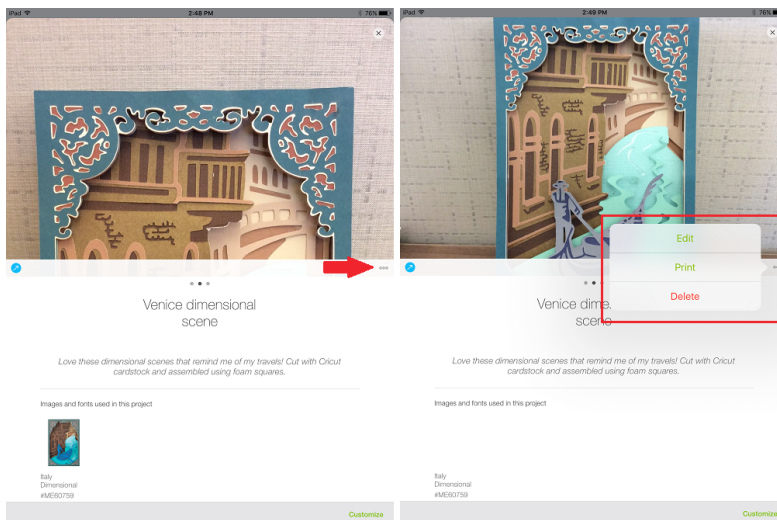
iPad 2:48 PM 76%

Venice dimensional scene

Love these dimensional scenes that remind me of my travels! Cut with Cricut cardstock and assembled using foam squares.

Images and fonts used in this project

Italy
Dimensional
#ME60759

Customize

iPad 2:49 PM 76%

Edit
Print
Delete

Venice dime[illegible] sce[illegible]

Love these dimensional scenes that remind me of my travels! Cut with Cricut cardstock and assembled using foam squares.

Images and fonts used in this project

Italy
Dimensional
#ME60759

Customize